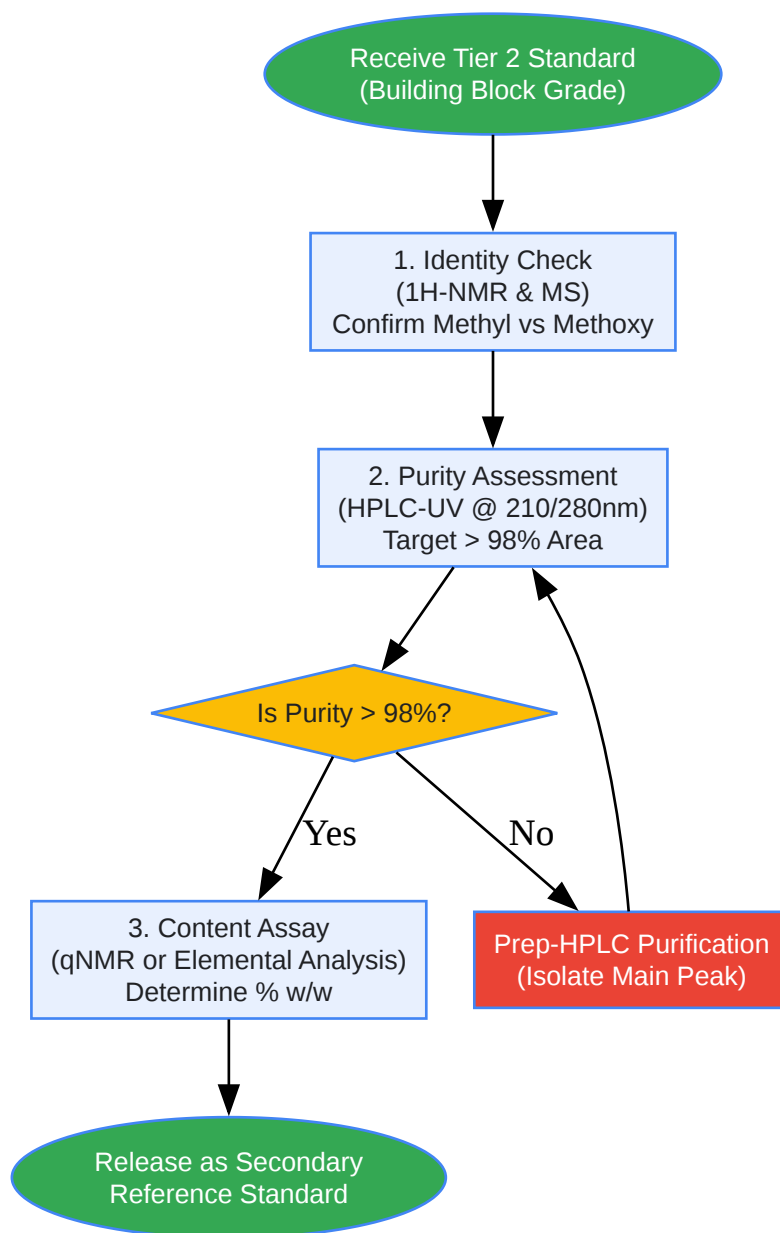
Receive Tier 2 Standard
(Building Block Grade)

1. Identity Check
(1H-NMR & MS)
Confirm Methyl vs Methoxy

2. Purity Assessment
(HPLC-UV @ 210/280nm)
Target > 98% Area

Is Purity > 98%?

Yes

No

3. Content Assay
(qNMR or Elemental Analysis)
Determine % w/w

Prep-HPLC Purification
(Isolate Main Peak)

Release as Secondary
Reference Standard